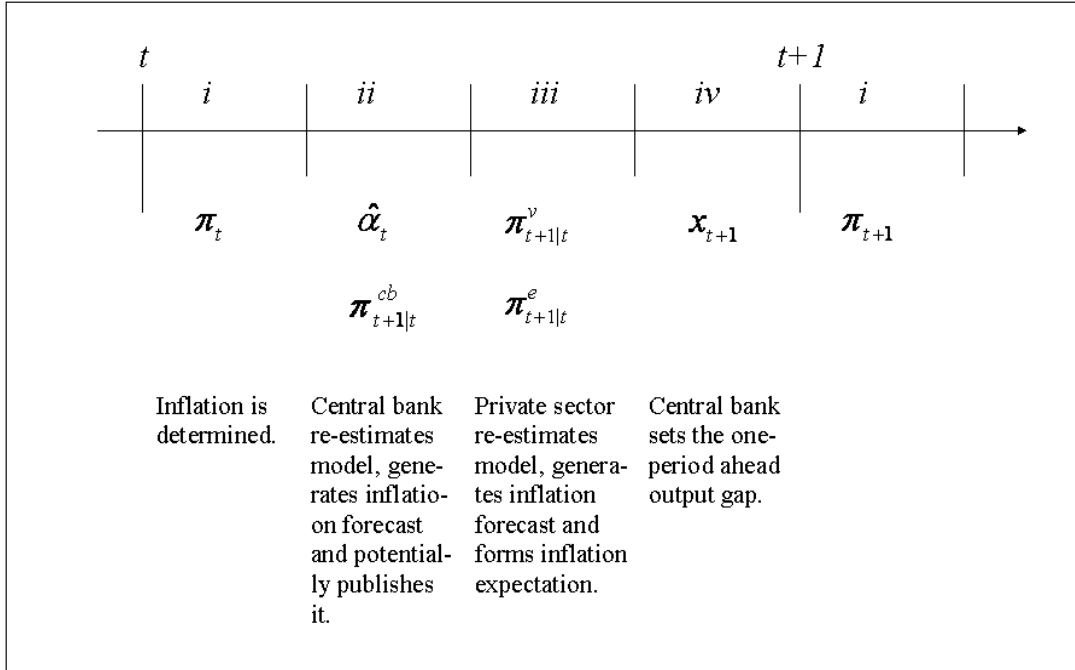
$t$ $t+1$

$i$ $ii$ $iii$ $iv$ $i$

$\pi_t$ $\hat{\alpha}_t$ $\pi^{v}_{t+1|t}$ $x_{t+1}$ $\pi_{t+1}$

$\pi^{cb}_{t+1|t}$ $\pi^{e}_{t+1|t}$

Inflation is determined.

Central bank re-estimates model, generates inflatioon forecast and potentially publishes it.

Private sector re-estimates model, generates inflation forecast and forms inflation expectation.

Central bank sets the one-period ahead output gap.